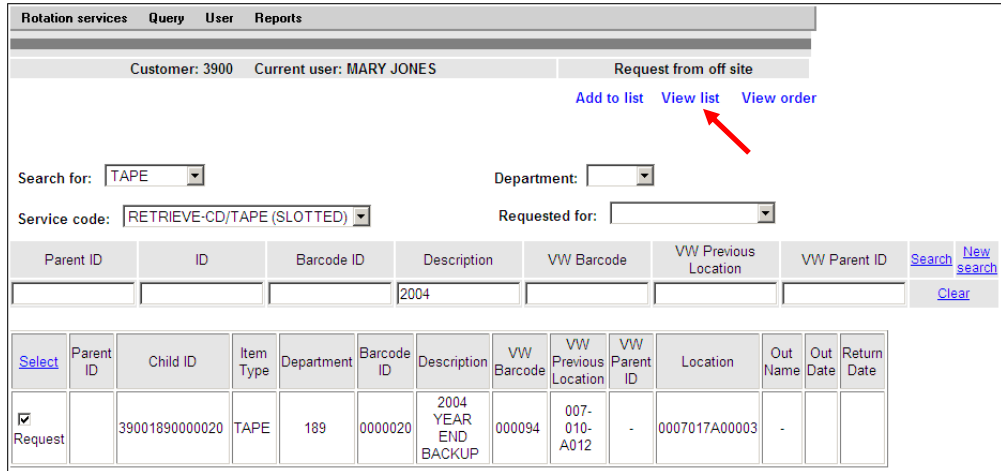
Rotation services Query User Reports

Customer: 3900 Current user: MARY JONES

Request from off site

Add to list View list View order

Search for: TAPE

Department:

Service code: RETRIEVE-CD/TAPE (SLOTTED)

Requested for:

| Parent ID | ID | Barcode ID | Description | VW Barcode | VW Previous Location | VW Parent ID | Search New search |
|---|---|---|---|---|---|---|---|
| | | | 2004 | | | | Clear |

| Select | Parent ID | Child ID | Item Type | Department | Barcode ID | Description | VW Barcode | VW Previous Location | VW Parent ID | Location | Out Name | Out Date | Return Date |
|---|---|---|---|---|---|---|---|---|---|---|---|---|---|
| Request | | 39001890000020 | TAPE | 189 | 0000020 | 2004 YEAR END BACKUP | 000094 | 007-010-A012 | - | 0007017A00003 | - | | |